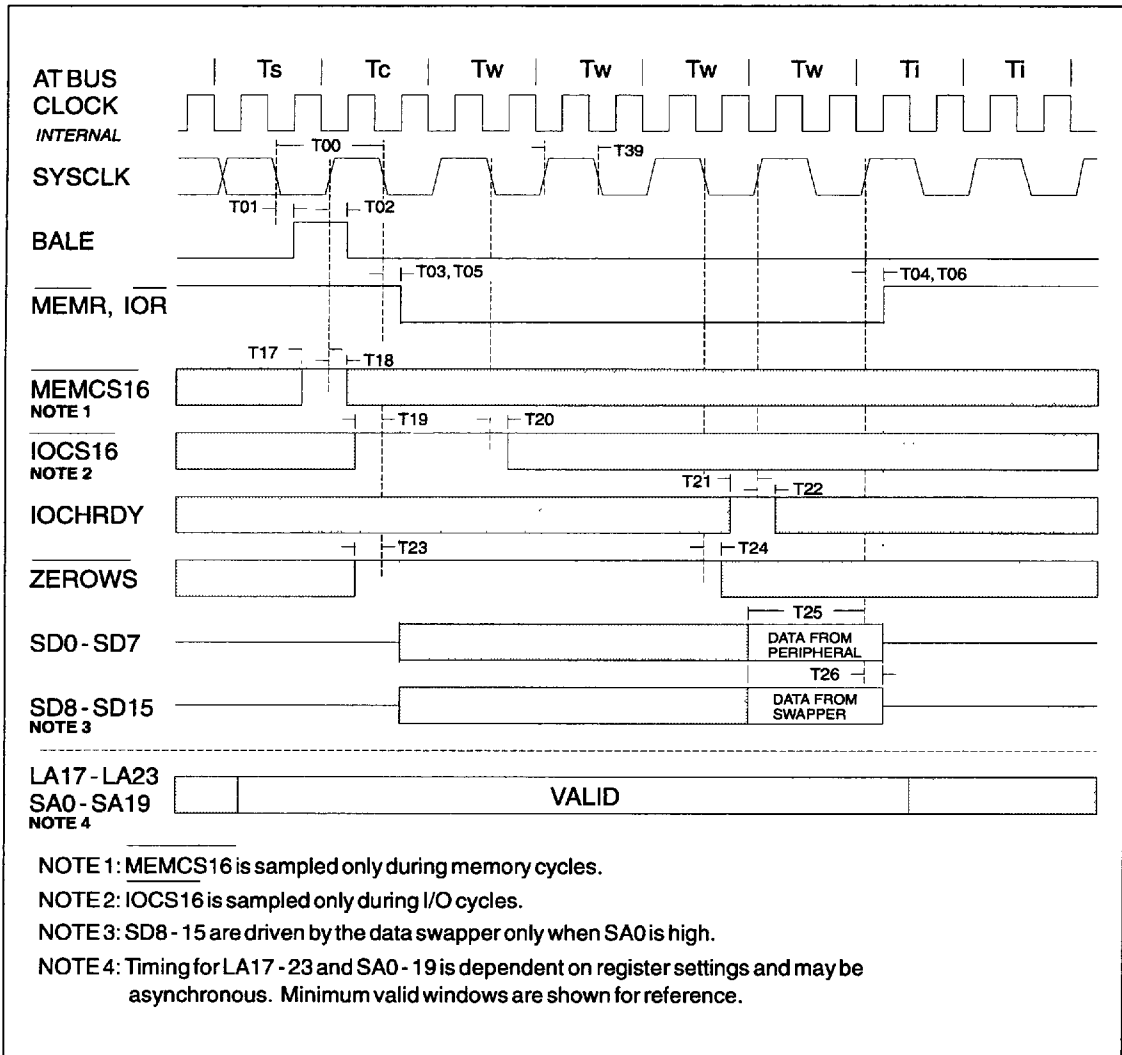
AT BUS | Ts | Tc | Tw | Tw | Tw | Tw | Ti | Ti |
CLOCK
INTERNAL

T00
T39
SYSCLK
T01
T02
BALE
T03, T05
T04, T06
$\overline{MEMR}$, $\overline{IOR}$
T17
T18
$\overline{MEMCS16}$
NOTE 1
T19
T20
$\overline{IOCS16}$
NOTE 2
T21
T22
IOCHRDY
T23
T24
$\overline{ZEROWS}$
T25
SD0 - SD7
DATA FROM PERIPHERAL
T26
SD8 - SD15
NOTE 3
DATA FROM SWAPPER
LA17 - LA23
SA0 - SA19
NOTE 4
VALID

NOTE 1: $\overline{MEMCS16}$ is sampled only during memory cycles.
NOTE 2: $\overline{IOCS16}$ is sampled only during I/O cycles.
NOTE 3: SD8 - 15 are driven by the data swapper only when SA0 is high.
NOTE 4: Timing for LA17 - 23 and SA0 - 19 is dependent on register settings and may be asynchronous. Minimum valid windows are shown for reference.